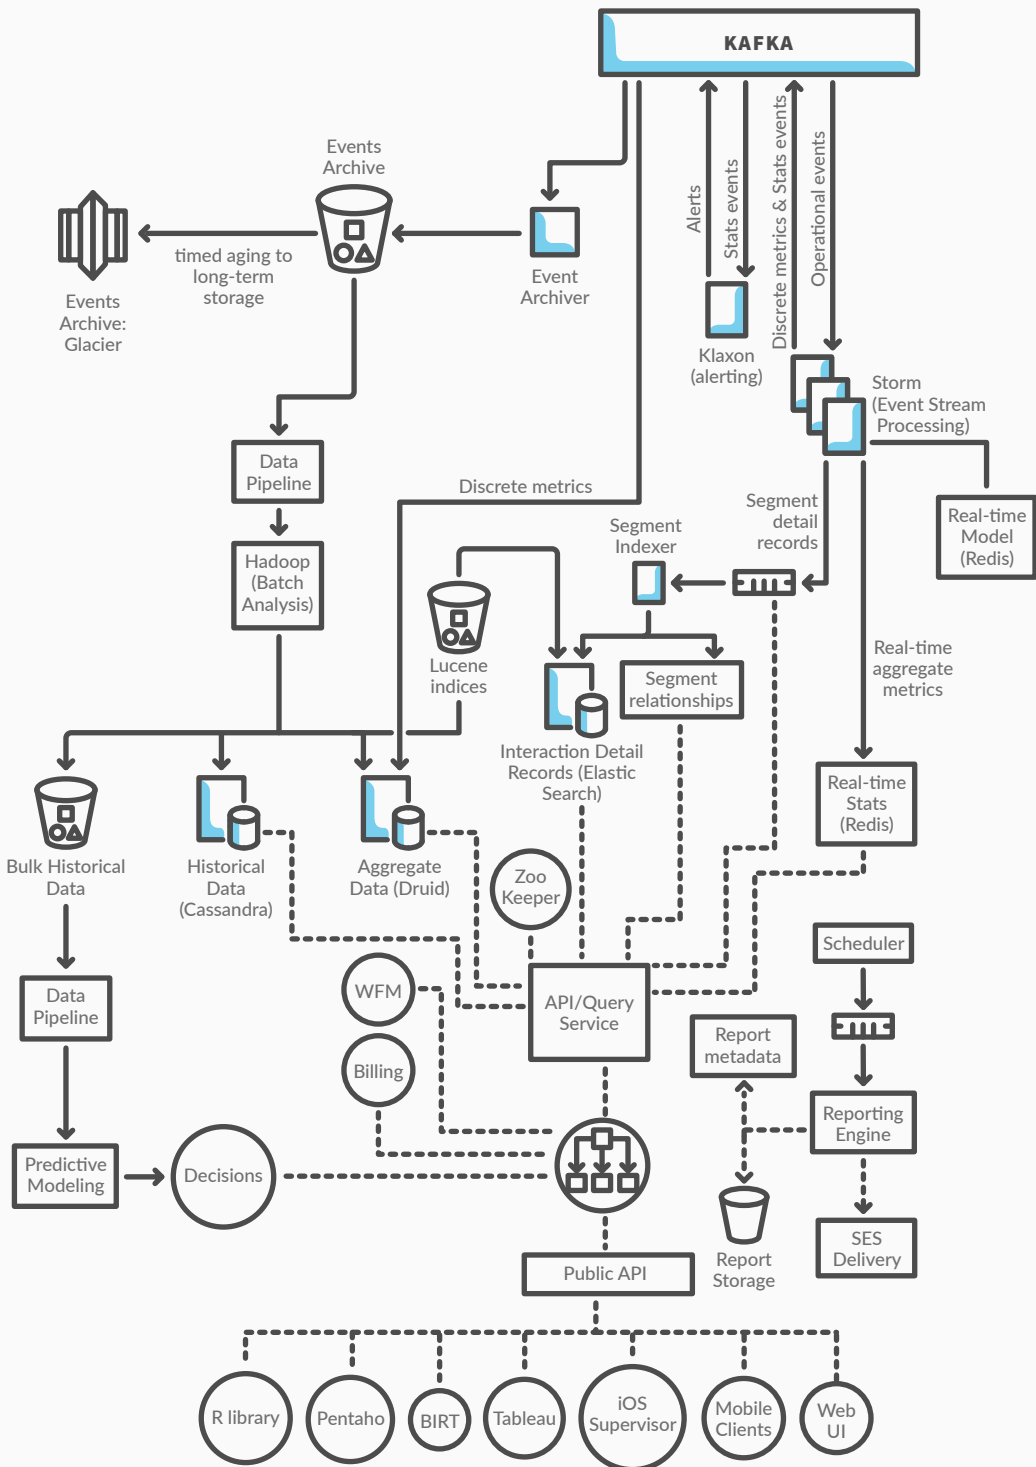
KAFKA

Events Archive

timed aging to long-term storage

Events Archive: Glacier

Event Archiver

Alerts

Stats events

Discrete metrics & Stats events

Operational events

Klaxon (alerting)

Storm (Event Stream Processing)

Real-time Model (Redis)

Data Pipeline

Hadoop (Batch Analysis)

Discrete metrics

Segment Indexer

Segment detail records

Lucene indices

Segment relationships

Interaction Detail Records (Elastic Search)

Real-time aggregate metrics

Real-time Stats (Redis)

Bulk Historical Data

Historical Data (Cassandra)

Aggregate Data (Druid)

Zoo Keeper

WFM

Billing

API/Query Service

Scheduler

Data Pipeline

Report metadata

Reporting Engine

Predictive Modeling

Decisions

Report Storage

SES Delivery

Public API

R library

Pentaho

BIRT

Tableau

iOS Supervisor

Mobile Clients

Web UI